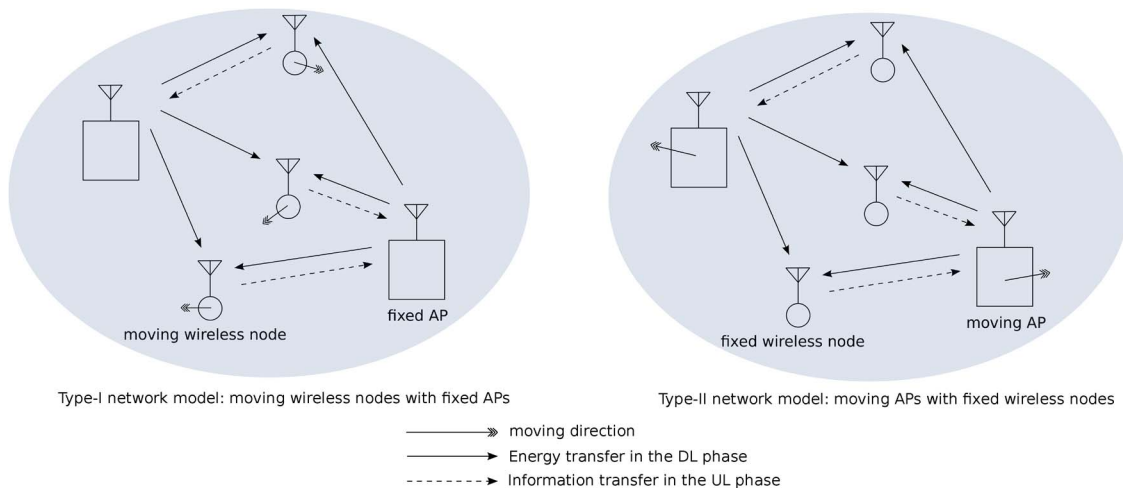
moving wireless node

fixed AP

Type-I network model: moving wireless nodes with fixed APs

fixed wireless node

moving AP

Type-II network model: moving APs with fixed wireless nodes

moving direction

Energy transfer in the DL phase

Information transfer in the UL phase